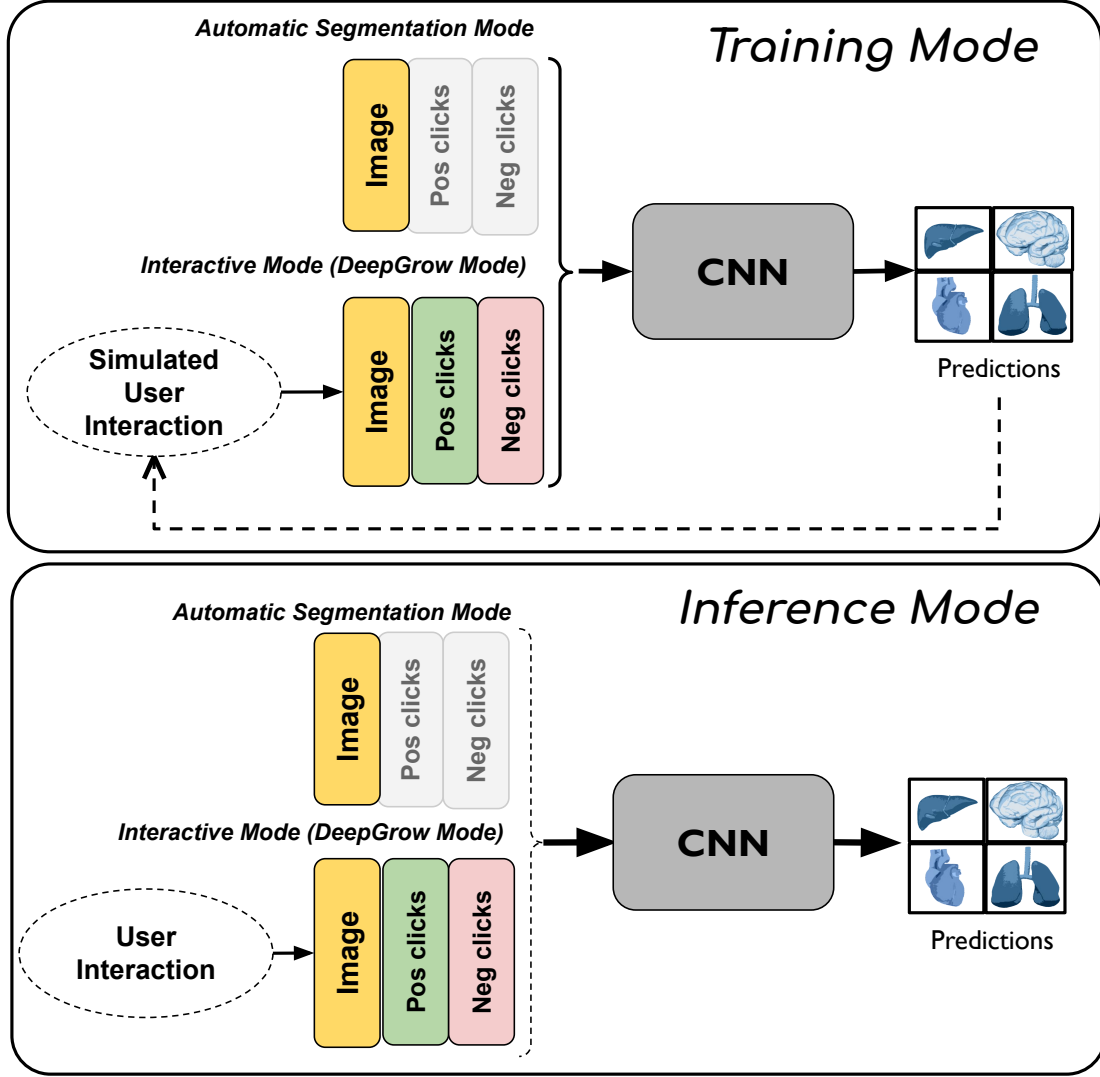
Training Mode

Automatic Segmentation Mode

Image
Pos clicks
Neg clicks

Interactive Mode (DeepGrow Mode)

Simulated User Interaction

Image
Pos clicks
Neg clicks

CNN

Predictions

Inference Mode

Automatic Segmentation Mode

Image
Pos clicks
Neg clicks

Interactive Mode (DeepGrow Mode)

User Interaction

Image
Pos clicks
Neg clicks

CNN

Predictions